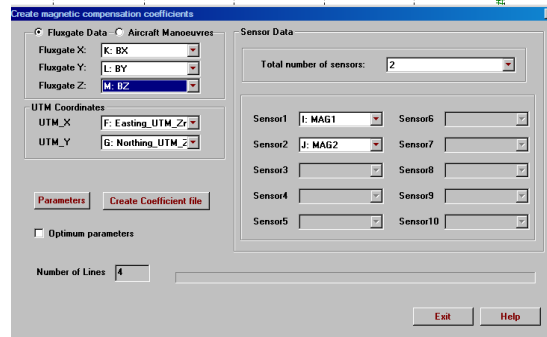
Create magnetic compensation coefficients

Fluxgate Data
Aircraft Manoeuvres
Fluxgate X: K: BX
Fluxgate Y: L: BY
Fluxgate Z: M: BZ

UTM Coordinates
UTM_X F: Easting_UTM_Zr
UTM_Y G: Northing_UTM_Z

Parameters
Create Coefficient file

Optimum parameters

Number of Lines 4

Sensor Data
Total number of sensors: 2

Sensor1 I: MAG1
Sensor2 J: MAG2
Sensor3
Sensor4
Sensor5
Sensor6
Sensor7
Sensor8
Sensor9
Sensor10

Exit
Help